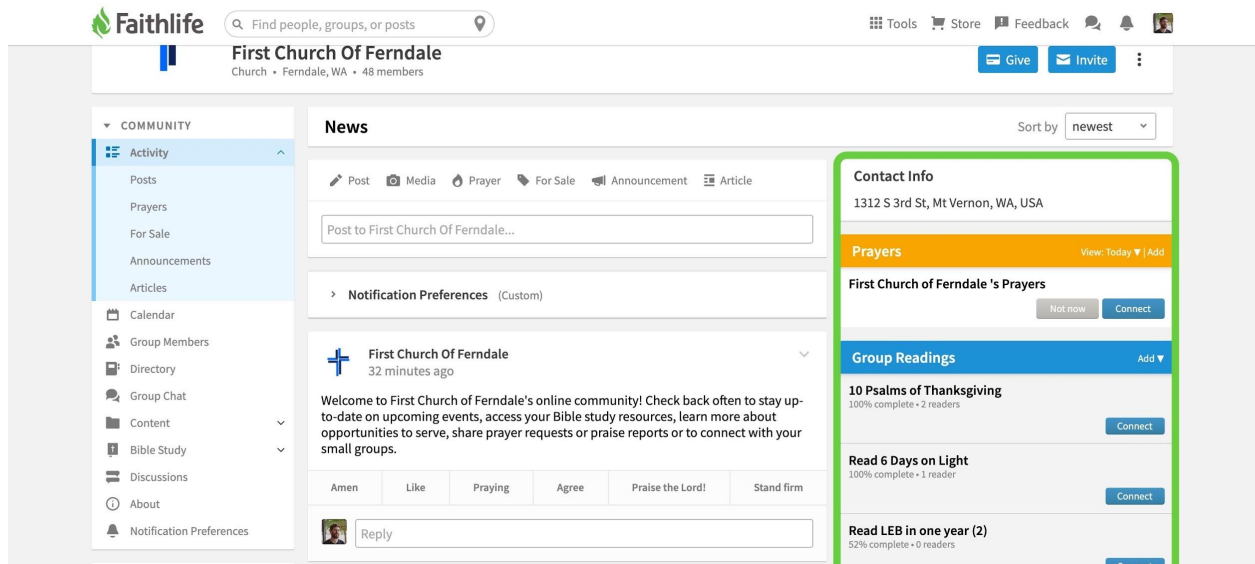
Faithlife
Find people, groups, or posts
Tools Store Feedback

First Church Of Ferndale
Church • Ferndale, WA • 48 members
Give Invite

COMMUNITY
Activity
Posts
Prayers
For Sale
Announcements
Articles
Calendar
Group Members
Directory
Group Chat
Content
Bible Study
Discussions
About
Notification Preferences

News
Sort by newest

Post Media Prayer For Sale Announcement Article

Post to First Church Of Ferndale...

Notification Preferences (Custom)

First Church Of Ferndale
32 minutes ago

Welcome to First Church of Ferndale's online community! Check back often to stay up-to-date on upcoming events, access your Bible study resources, learn more about opportunities to serve, share prayer requests or praise reports or to connect with your small groups.

Amen | Like | Praying | Agree | Praise the Lord! | Stand firm

Reply

Contact Info
1312 S 3rd St, Mt Vernon, WA, USA

Prayers
View: Today ▼ | Add
First Church of Ferndale 's Prayers
Not now Connect

Group Readings
Add ▼
10 Psalms of Thanksgiving
100% complete • 2 readers
Connect

Read 6 Days on Light
100% complete • 1 reader
Connect

Read LEB in one year (2)
52% complete • 0 readers